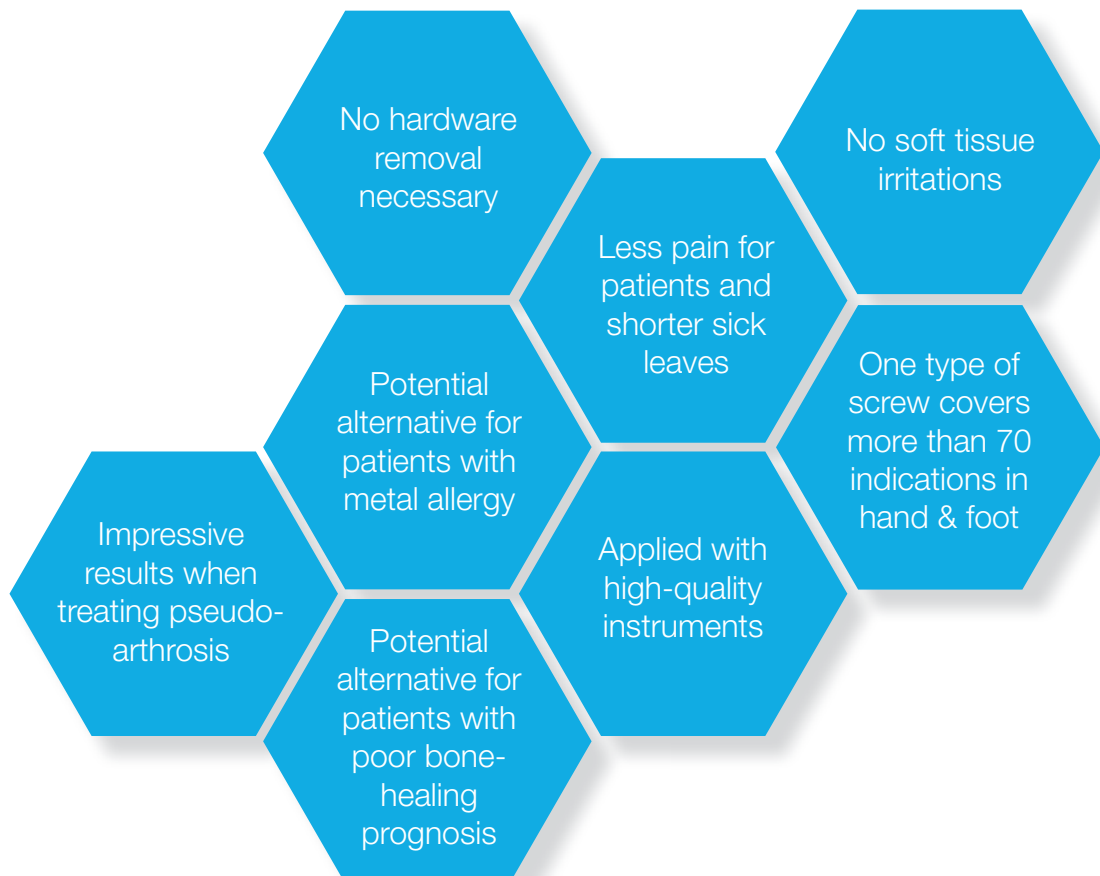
No hardware removal necessary

No soft tissue irritations

Less pain for patients and shorter sick leaves

Potential alternative for patients with metal allergy

One type of screw covers more than 70 indications in hand & foot

Impressive results when treating pseudo-arthrosis

Applied with high-quality instruments

Potential alternative for patients with poor bone-healing prognosis